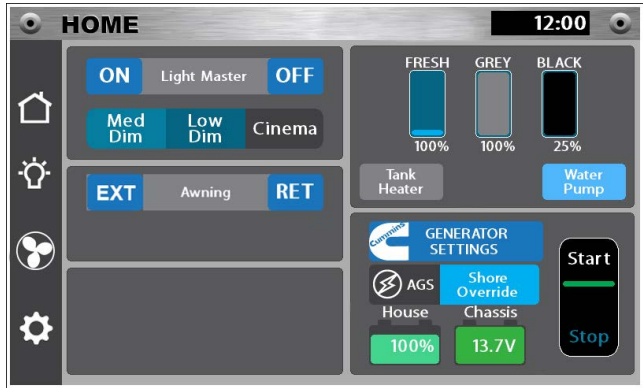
HOME

12:00

ON Light Master OFF

Med Dim

Low Dim

Cinema

EXT Awning RET

FRESH

100%

GREY

100%

BLACK

25%

Tank Heater

Water Pump

Cummins

GENERATOR SETTINGS

AGS

Shore Override

House

100%

Chassis

13.7V

Start

Stop